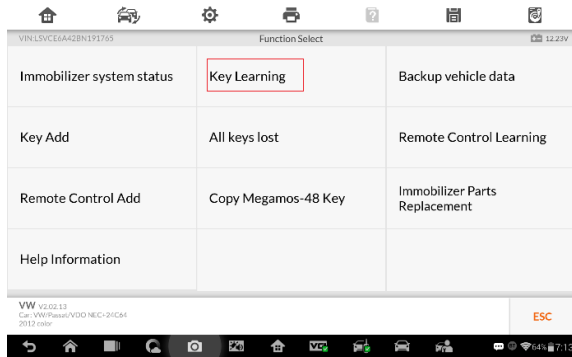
VIN:LSVCE6A42BN191765

Function Select

12.23V

| | | |
|---|---|---|
| Immobilizer system status | Key Learning | Backup vehicle data |
| Key Add | All keys lost | Remote Control Learning |
| Remote Control Add | Copy Megamos-48 Key | Immobilizer Parts Replacement |
| Help Information | | |

VW V2.02.13
Car: VW/Passat/VDO NEC+24C64
2012 color

ESC

64% 7:13